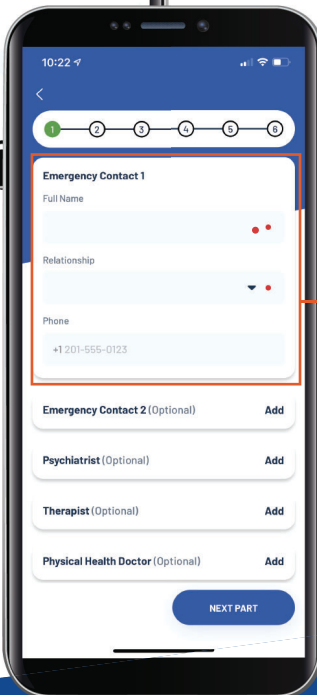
10:22

<

1 2 3 4 5 6

Emergency Contact 1

Full Name

Relationship

Phone

+1 201-555-0123

Emergency Contact 2 (Optional) Add

Psychiatrist (Optional) Add

Therapist (Optional) Add

Physical Health Doctor (Optional) Add

NEXT PART